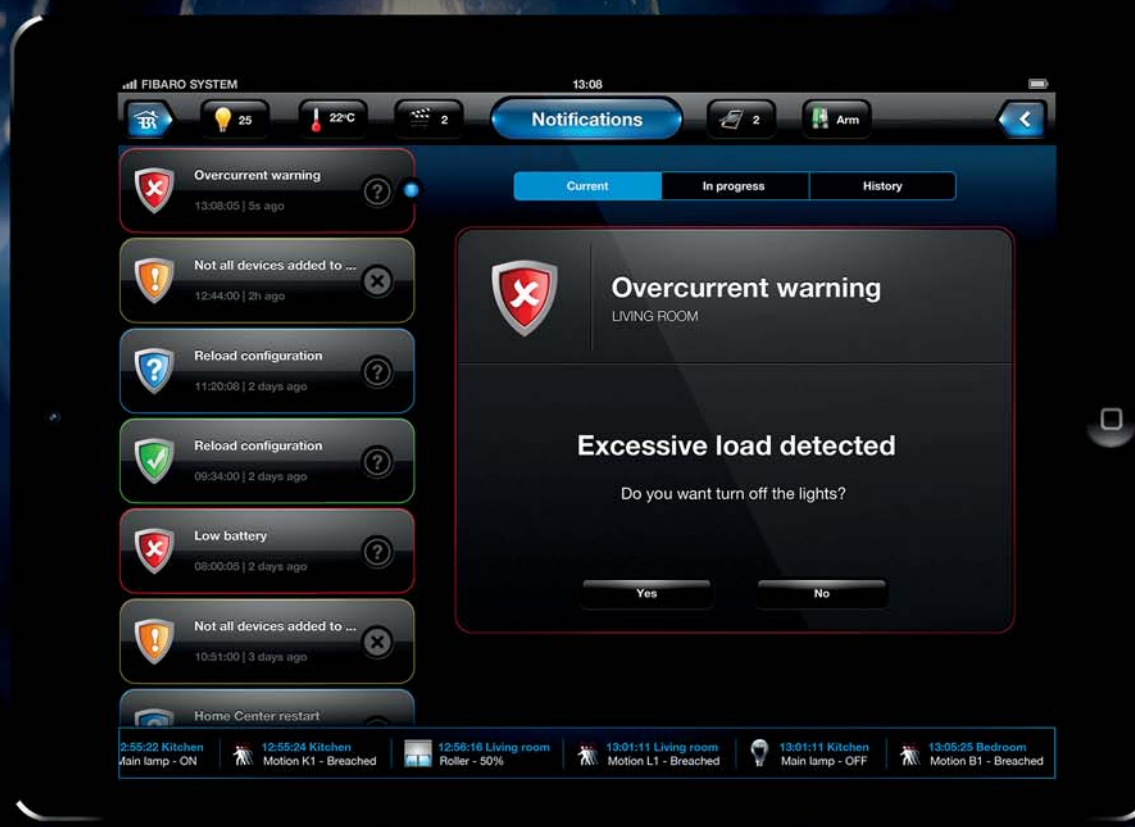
FIBARO SYSTEM
13:08

25
22°C
2
Notifications
2
Arm

Overcurrent warning
13:08:05 | 5s ago

Not all devices added to ...
12:44:00 | 2h ago

Reload configuration
11:20:08 | 2 days ago

Reload configuration
09:34:00 | 2 days ago

Low battery
08:00:05 | 2 days ago

Not all devices added to ...
10:51:00 | 3 days ago

Home Center restart

Current
In progress
History

Overcurrent warning
LIVING ROOM

Excessive load detected
Do you want turn off the lights?

Yes
No

2:55:22 Kitchen
Main lamp - ON
12:55:24 Kitchen
Motion K1 - Breached
12:56:16 Living room
Roller - 50%
13:01:11 Living room
Motion L1 - Breached
13:01:11 Kitchen
Main lamp - OFF
13:05:25 Bedroom
Motion B1 - Breached